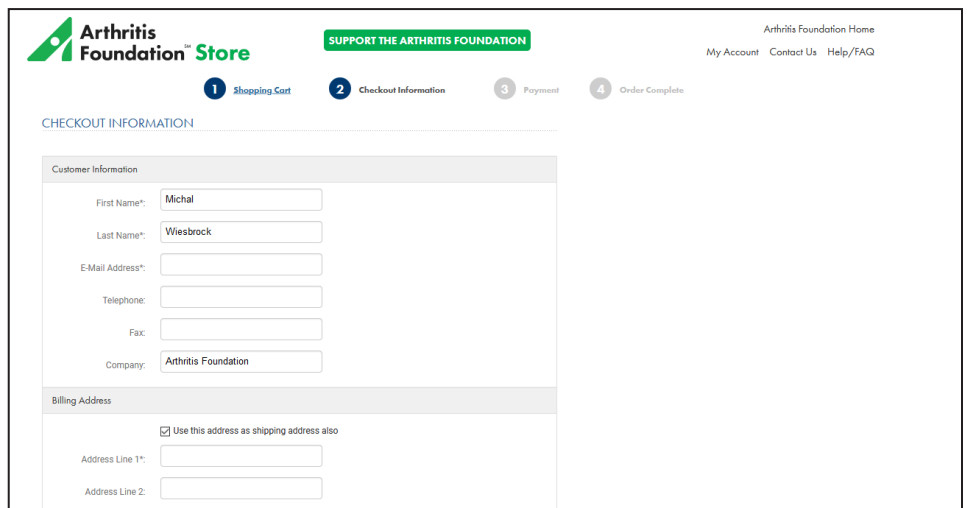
Arthritis Foundation℠ Store

SUPPORT THE ARTHRITIS FOUNDATION

Arthritis Foundation Home

My Account Contact Us Help/FAQ

1 Shopping Cart 2 Checkout Information 3 Payment 4 Order Complete

CHECKOUT INFORMATION

Customer Information

First Name*: Michal

Last Name*: Wiesbrock

E-Mail Address*:

Telephone:

Fax:

Company: Arthritis Foundation

Billing Address

Use this address as shipping address also

Address Line 1*:

Address Line 2: